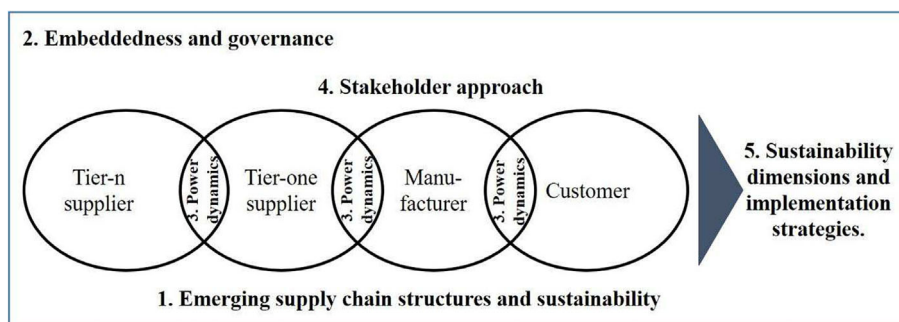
2. Embeddedness and governance

4. Stakeholder approach

Tier-n supplier

3. Power dynamics

Tier-one supplier

3. Power dynamics

Manufacturer

3. Power dynamics

Customer

5. Sustainability dimensions and implementation strategies.

1. Emerging supply chain structures and sustainability